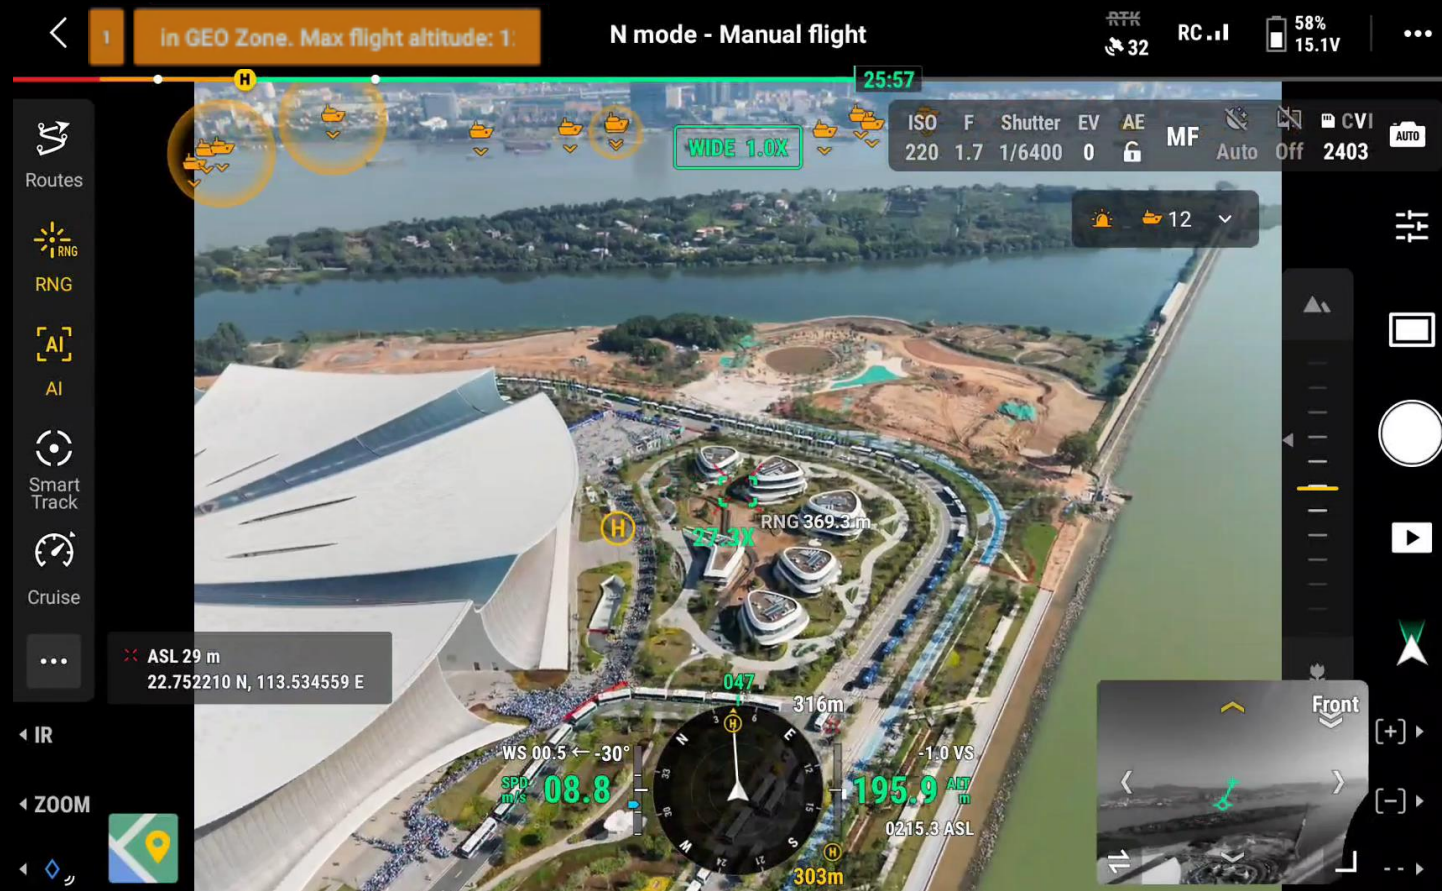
1 In GEO Zone. Max flight altitude: 1

N mode - Manual flight

RTK 32

RC

58%
15.1V

25:57

H

WIDE 1.0X

ISO 220

F 1.7

Shutter 1/6400

EV 0

AE

MF

Auto

Off

CVI 2403

AUTO

12

Routes

RNG

RNG

AI

AI

Smart Track

Cruise

...

ASL 29 m
22.752210 N, 113.534559 E

H

22.3X

RNG 369.3 m

047

316m

WS 00.5 ← -30°

SPD m/s 08.8

-1.0 VS

195.9 ALT m

0215.3 ASL

N

E

S

W

3

6

12

15

21

H

H

303m

Front

IR

ZOOM

[+]

[−]